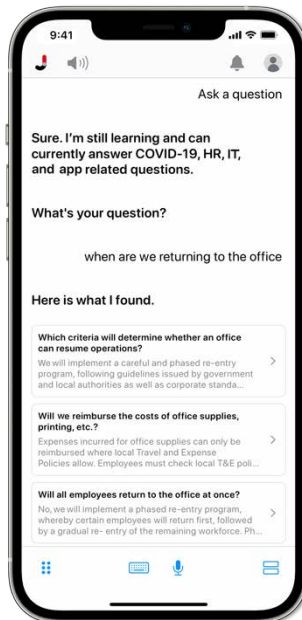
9:41

Ask a question

Sure. I'm still learning and can currently answer COVID-19, HR, IT, and app related questions.

What's your question?

when are we returning to the office

Here is what I found.

Which criteria will determine whether an office can resume operations?
We will implement a careful and phased re-entry program, following guidelines issued by government and local authorities as well as corporate standa...

Will we reimburse the costs of office supplies, printing, etc.?
Expenses incurred for office supplies can only be reimbursed where local Travel and Expense Policies allow. Employees must check local T&E poli...

Will all employees return to the office at once?
No, we will implement a phased re-entry program, whereby certain employees will return first, followed by a gradual re- entry of the remaining workforce. Ph...